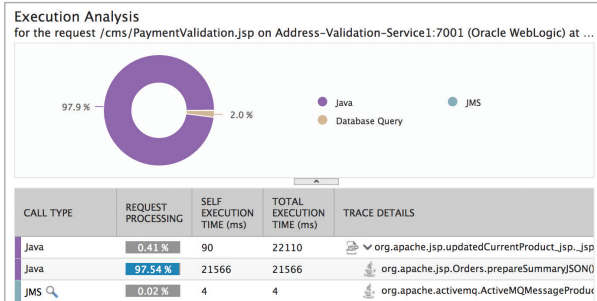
Execution Analysis

for the request /cms/PaymentValidation.jsp on Address-Validation-Service1:7001 (Oracle WebLogic) at ...

97.9 %

2.0 %

Java

JMS

Database Query

| CALL TYPE | REQUEST PROCESSING | SELF EXECUTION TIME (ms) | TOTAL EXECUTION TIME (ms) | TRACE DETAILS |
|---|---|---|---|---|
| Java | 0.41 % | 90 | 22110 | org.apache.jsp.updatedCurrentProduct_jsp._jsp |
| Java | 97.54 % | 21566 | 21566 | org.apache.jsp.Orders.prepareSummaryJSON() |
| JMS | 0.02 % | 4 | 4 | org.apache.activemq.ActiveMQMessageProduc |